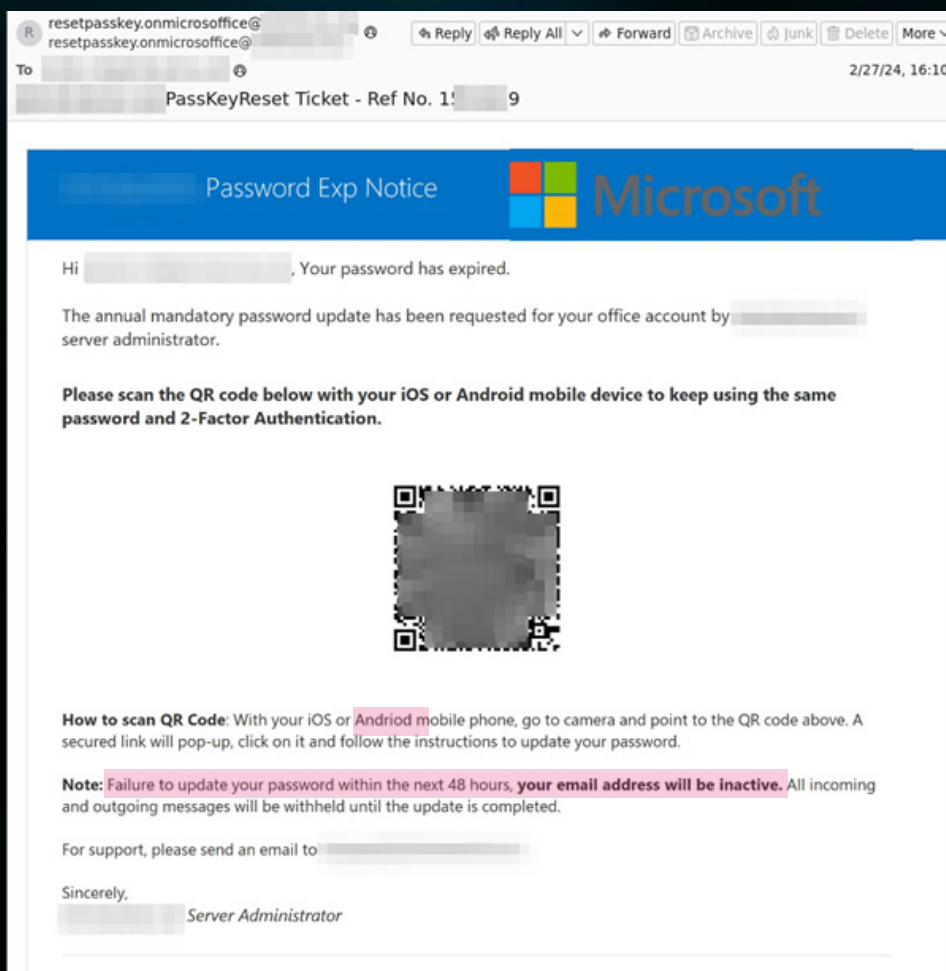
R resetpasskey.onmicrosoffice@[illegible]
resetpasskey.onmicrosoffice@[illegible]

Reply | Reply All | Forward | Archive | Junk | Delete | More

To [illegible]

2/27/24, 16:10

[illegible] PassKeyReset Ticket - Ref No. 1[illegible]9

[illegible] Password Exp Notice

Microsoft

Hi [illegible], Your password has expired.

The annual mandatory password update has been requested for your office account by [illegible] server administrator.

**Please scan the QR code below with your iOS or Android mobile device to keep using the same password and 2-Factor Authentication.**

**How to scan QR Code**: With your iOS or Andriod mobile phone, go to camera and point to the QR code above. A secured link will pop-up, click on it and follow the instructions to update your password.

**Note:** Failure to update your password within the next 48 hours, **your email address will be inactive.** All incoming and outgoing messages will be withheld until the update is completed.

For support, please send an email to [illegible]

Sincerely,
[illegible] *Server Administrator*